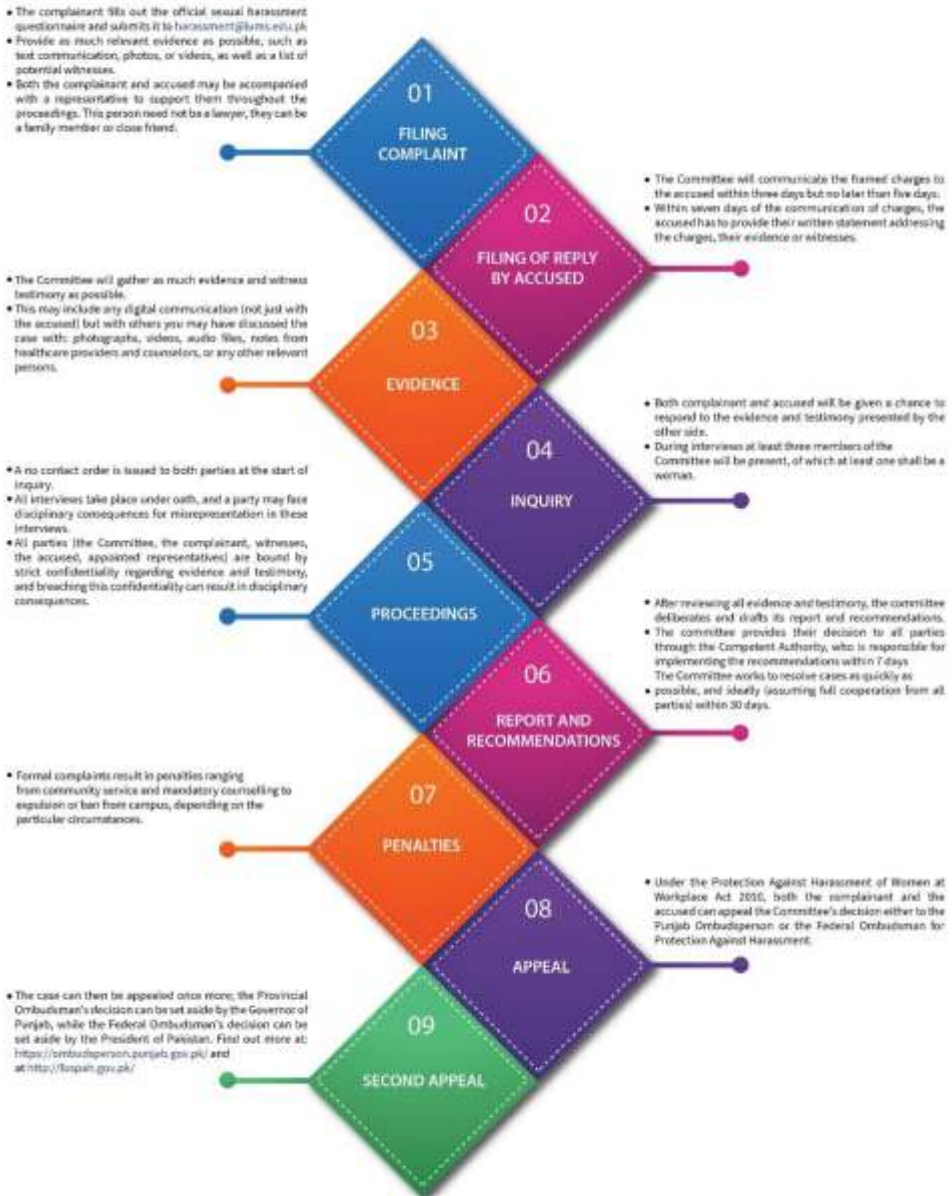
• The complainant fills out the official sexual harassment questionnaire and submits it to harassment@lums.edu.pk
• Provide as much relevant evidence as possible, such as text communication, photos, or videos, as well as a list of potential witnesses.
• Both the complainant and accused may be accompanied with a representative to support them throughout the proceedings. This person need not be a lawyer, they can be a family member or close friend.

01
FILING COMPLAINT

• The Committee will communicate the framed charges to the accused within three days but no later than five days.
• Within seven days of the communication of charges, the accused has to provide their written statement addressing the charges, their evidence or witnesses.

02
FILING OF REPLY BY ACCUSED

• The Committee will gather as much evidence and witness testimony as possible.
• This may include any digital communication (not just with the accused) but with others you may have discussed the case with: photographs, videos, audio files, notes from healthcare providers and counselors, or any other relevant persons.

03
EVIDENCE

• Both complainant and accused will be given a chance to respond to the evidence and testimony presented by the other side.
• During interviews at least three members of the Committee will be present, of which at least one shall be a woman.

04
INQUIRY

• A no contact order is issued to both parties at the start of inquiry.
• All interviews take place under oath, and a party may face disciplinary consequences for misrepresentation in these interviews.
• All parties (the Committee, the complainant, witnesses, the accused, appointed representatives) are bound by strict confidentiality regarding evidence and testimony, and breaching this confidentiality can result in disciplinary consequences.

05
PROCEEDINGS

• After reviewing all evidence and testimony, the committee deliberates and drafts its report and recommendations.
• The committee provides their decision to all parties through the Competent Authority, who is responsible for implementing the recommendations within 7 days
The Committee works to resolve cases as quickly as
• possible, and ideally (assuming full cooperation from all parties) within 30 days.

06
REPORT AND RECOMMENDATIONS

• Formal complaints result in penalties ranging from community service and mandatory counselling to expulsion or ban from campus, depending on the particular circumstances.

07
PENALTIES

• Under the Protection Against Harassment of Women at Workplace Act 2010, both the complainant and the accused can appeal the Committee's decision either to the Punjab Ombudsperson or the Federal Ombudsman for Protection Against Harassment.

08
APPEAL

• The case can then be appealed once more; the Provincial Ombudsman's decision can be set aside by the Governor of Punjab, while the Federal Ombudsman's decision can be set aside by the President of Pakistan. Find out more at: https://ombudsperson.punjab.gov.pk/ and at http://fospah.gov.pk/

09
SECOND APPEAL